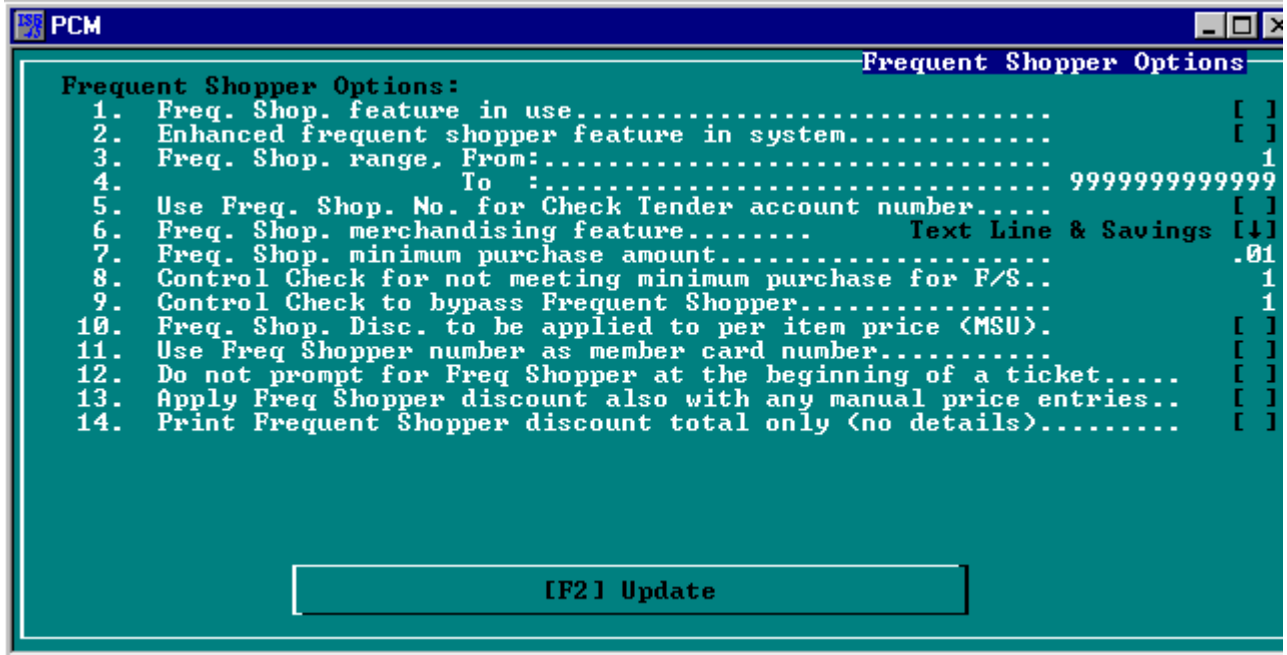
PCM

Frequent Shopper Options

Frequent Shopper Options:
1. Freq. Shop. feature in use.................................. [ ]
2. Enhanced frequent shopper feature in system.............. [ ]
3. Freq. Shop. range, From:................................... 1
4. To :.................................. 9999999999999
5. Use Freq. Shop. No. for Check Tender account number..... [ ]
6. Freq. Shop. merchandising feature........ Text Line & Savings [↓]
7. Freq. Shop. minimum purchase amount...................... .01
8. Control Check for not meeting minimum purchase for F/S.. 1
9. Control Check to bypass Frequent Shopper................ 1
10. Freq. Shop. Disc. to be applied to per item price (MSU). [ ]
11. Use Freq Shopper number as member card number........... [ ]
12. Do not prompt for Freq Shopper at the beginning of a ticket..... [ ]
13. Apply Freq Shopper discount also with any manual price entries.. [ ]
14. Print Frequent Shopper discount total only (no details)......... [ ]

[F2] Update